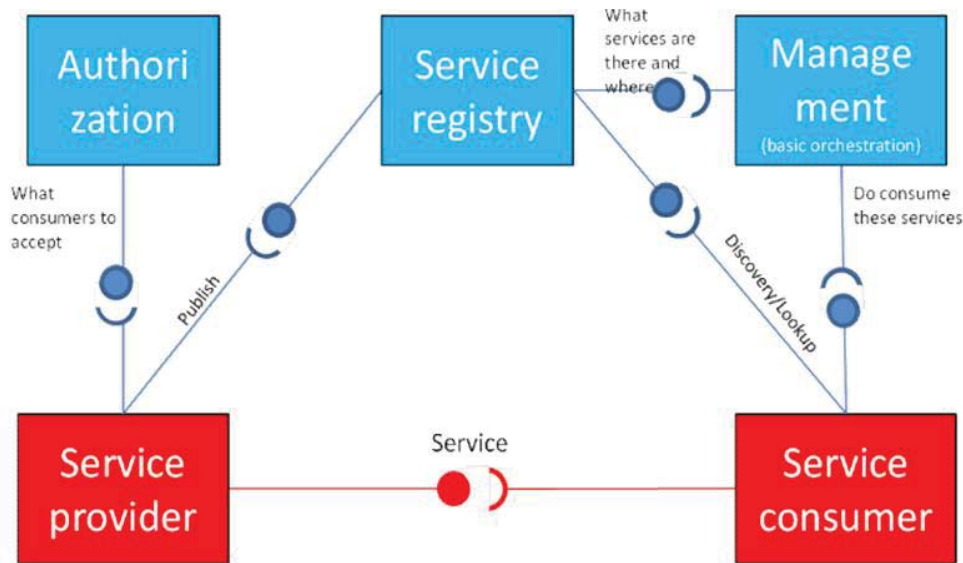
Authori zation

Service registry

What services are there and where

Manage ment
(basic orchestration)

What consumers to accept

Publish

Discovery/Lookup

Do consume these services

Service

Service provider

Service consumer